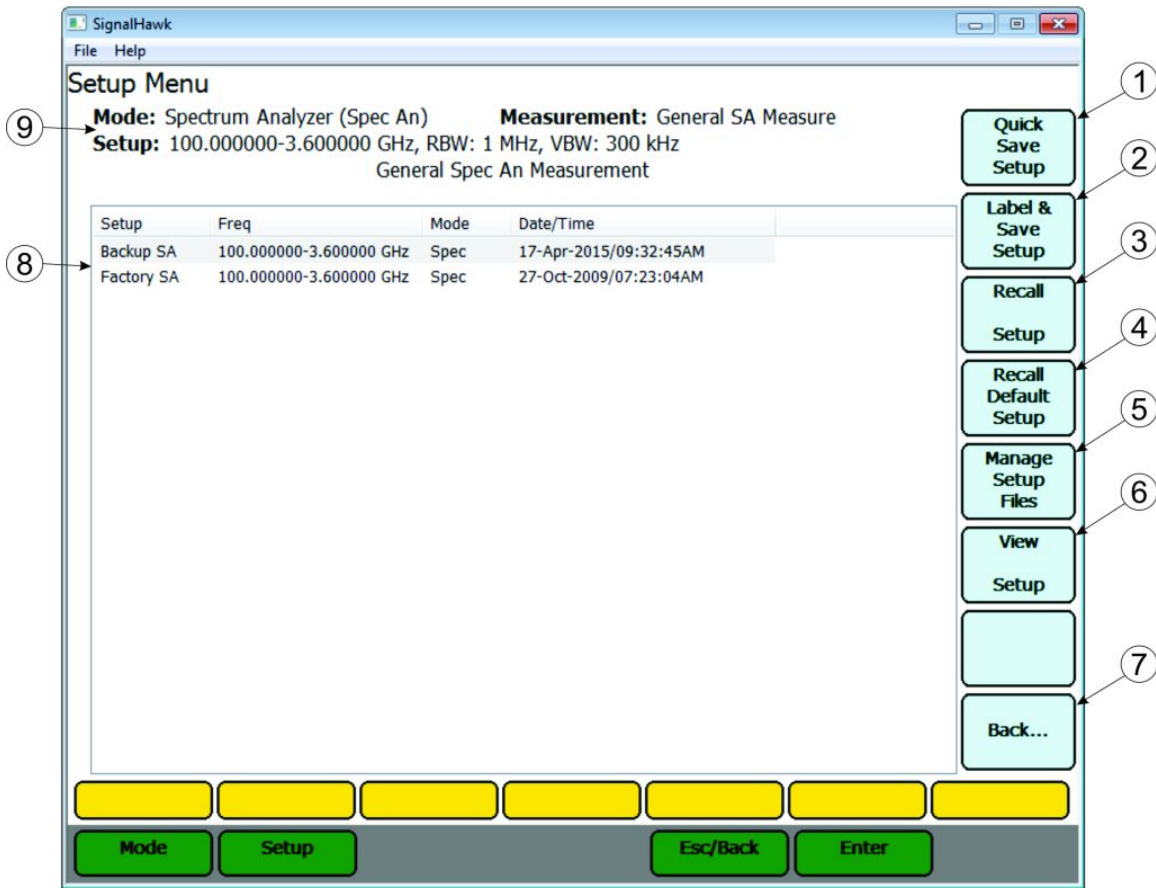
SignalHawk

File Help

Setup Menu

Mode: Spectrum Analyzer (Spec An) Measurement: General SA Measure

Setup: 100.000000-3.600000 GHz, RBW: 1 MHz, VBW: 300 kHz

General Spec An Measurement

| Setup | Freq | Mode | Date/Time |
|---|---|---|---|
| Backup SA | 100.000000-3.600000 GHz | Spec | 17-Apr-2015/09:32:45AM |
| Factory SA | 100.000000-3.600000 GHz | Spec | 27-Oct-2009/07:23:04AM |

9

8

1

Quick Save Setup

2

Label & Save Setup

3

Recall Setup

4

Recall Default Setup

5

Manage Setup Files

6

View Setup

7

Back...

Mode

Setup

Esc/Back

Enter